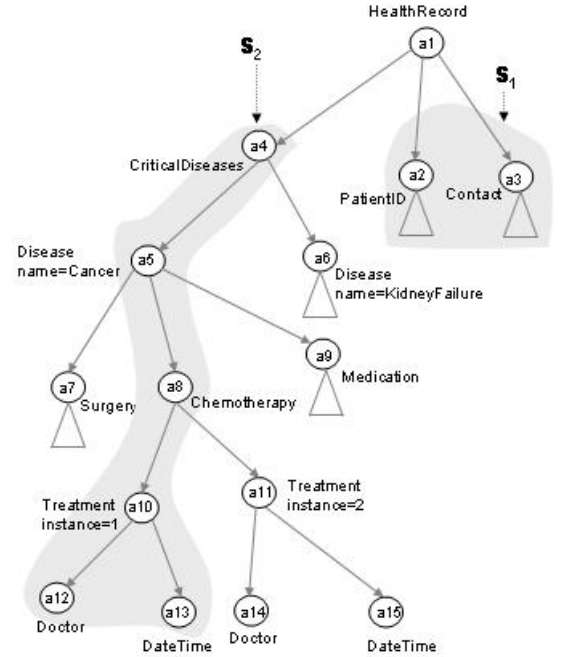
HealthRecord
a1
$S_2$
$S_1$
a4
CriticalDiseases
a2
PatientID
a3
Contact
Disease name=Cancer
a5
a6
Disease name=KidneyFailure
a9
Medication
a7
Surgery
a8
Chemotherapy
Treatment instance=1
a10
a11
Treatment instance=2
a12
Doctor
a13
DateTime
a14
Doctor
a15
DateTime